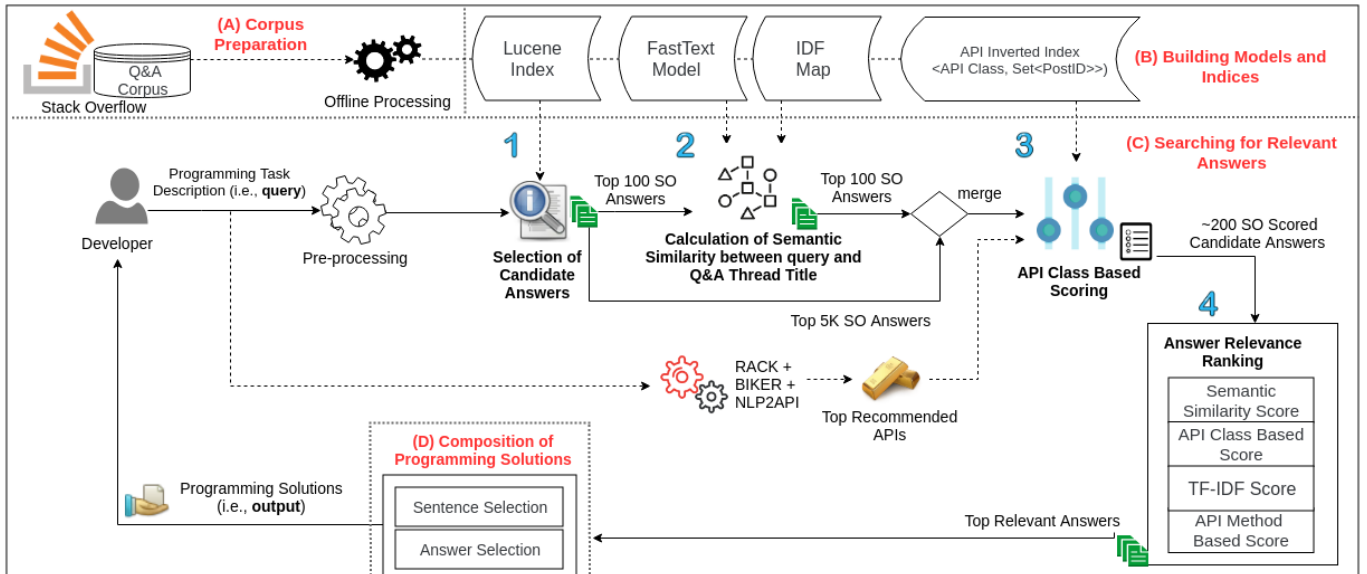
Q&A Corpus

Stack Overflow

(A) Corpus Preparation

Offline Processing

Lucene Index

FastText Model

IDF Map

API Inverted Index <API Class, Set<PostID>>)

(B) Building Models and Indices

(C) Searching for Relevant Answers

1

2

3

Developer

Programming Task Description (i.e., **query**)

Pre-processing

Top 100 SO Answers

Selection of Candidate Answers

Top 100 SO Answers

Calculation of Semantic Similarity between query and Q&A Thread Title

merge

API Class Based Scoring

~200 SO Scored Candidate Answers

Top 5K SO Answers

4

Answer Relevance Ranking

Semantic Similarity Score

API Class Based Score

TF-IDF Score

API Method Based Score

RACK + BIKER + NLP2API

Top Recommended APIs

(D) Composition of Programming Solutions

Programming Solutions (i.e., **output**)

Sentence Selection

Answer Selection

Top Relevant Answers